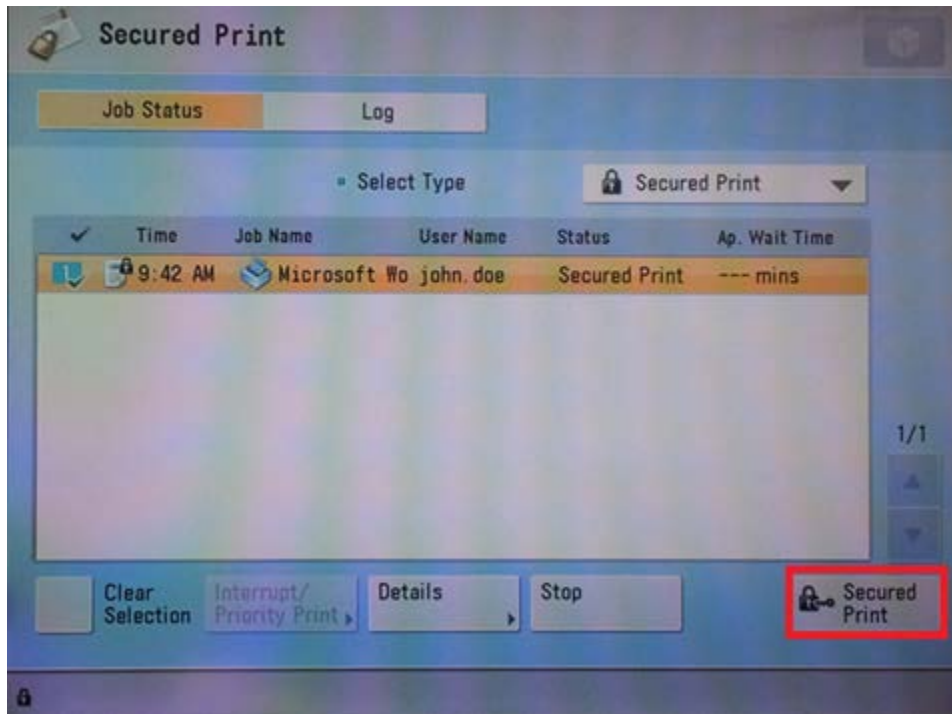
Secured Print

Job Status | Log

Select Type

Secured Print

| ✓ | Time | Job Name | User Name | Status | Ap. Wait Time |
|---|---|---|---|---|---|
| 1 | 9:42 AM | Microsoft Wo | john.doe | Secured Print | --- mins |

1/1

Clear Selection

Interrupt/ Priority Print

Details

Stop

Secured Print